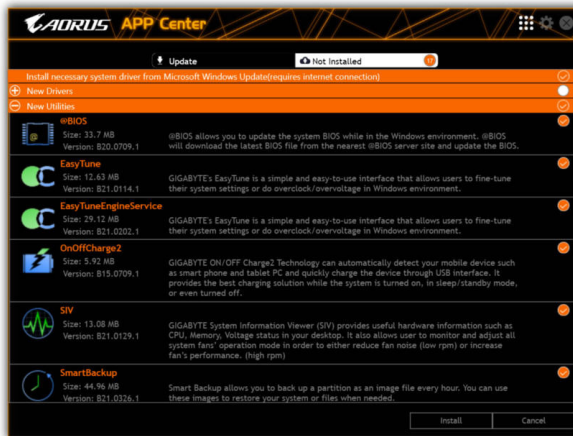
AORUS APP Center

Update

Not Installed 17

Install necessary system driver from Microsoft Windows Update(requires internet connection)

New Drivers

New Utilities

@BIOS
Size: 33.7 MB
Version: B20.0709.1
@BIOS allows you to update the system BIOS while in the Windows environment. @BIOS will download the latest BIOS file from the nearest @BIOS server site and update the BIOS.

EasyTune
Size: 12.63 MB
Version: B21.0114.1
GIGABYTE's EasyTune is a simple and easy-to-use interface that allows users to fine-tune their system settings or do overclock/overvoltage in Windows environment.

EasyTuneEngineService
Size: 29.12 MB
Version: B21.0202.1
GIGABYTE's EasyTune is a simple and easy-to-use interface that allows users to fine-tune their system settings or do overclock/overvoltage in Windows environment.

OnOffCharge2
Size: 5.92 MB
Version: B15.0709.1
GIGABYTE ON/OFF Charge2 Technology can automatically detect your mobile device such as smart phone and tablet PC and quickly charge the device through USB interface. It provides the best charging solution while the system is turned on, in sleep/standby mode, or even turned off.

SIV
Size: 13.08 MB
Version: B21.0129.1
GIGABYTE System Information Viewer (SIV) provides useful hardware information such as CPU, Memory, Voltage status in your desktop. It also allows user to monitor and adjust all system fans' operation mode in order to either reduce fan noise (low rpm) or increase fan's performance. (high rpm)

SmartBackup
Size: 44.96 MB
Version: B21.0326.1
Smart Backup allows you to back up a partition as an image file every hour. You can use these images to restore your system or files when needed.

Install
Cancel